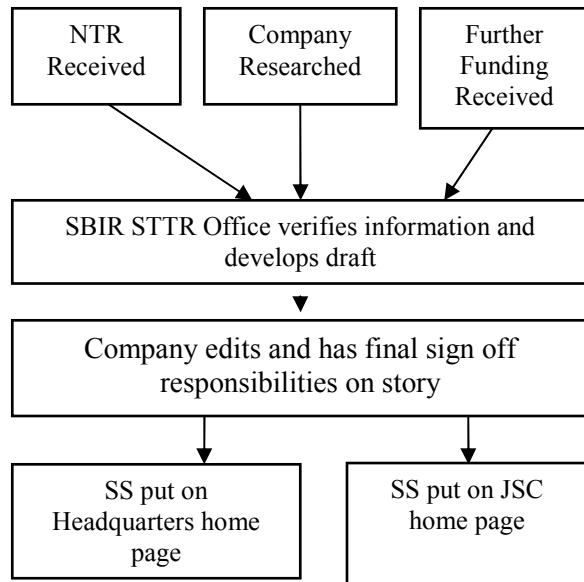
NTR Received

Company Researched

Further Funding Received

SBIR STTR Office verifies information and develops draft

Company edits and has final sign off responsibilities on story

SS put on Headquarters home page

SS put on JSC home page